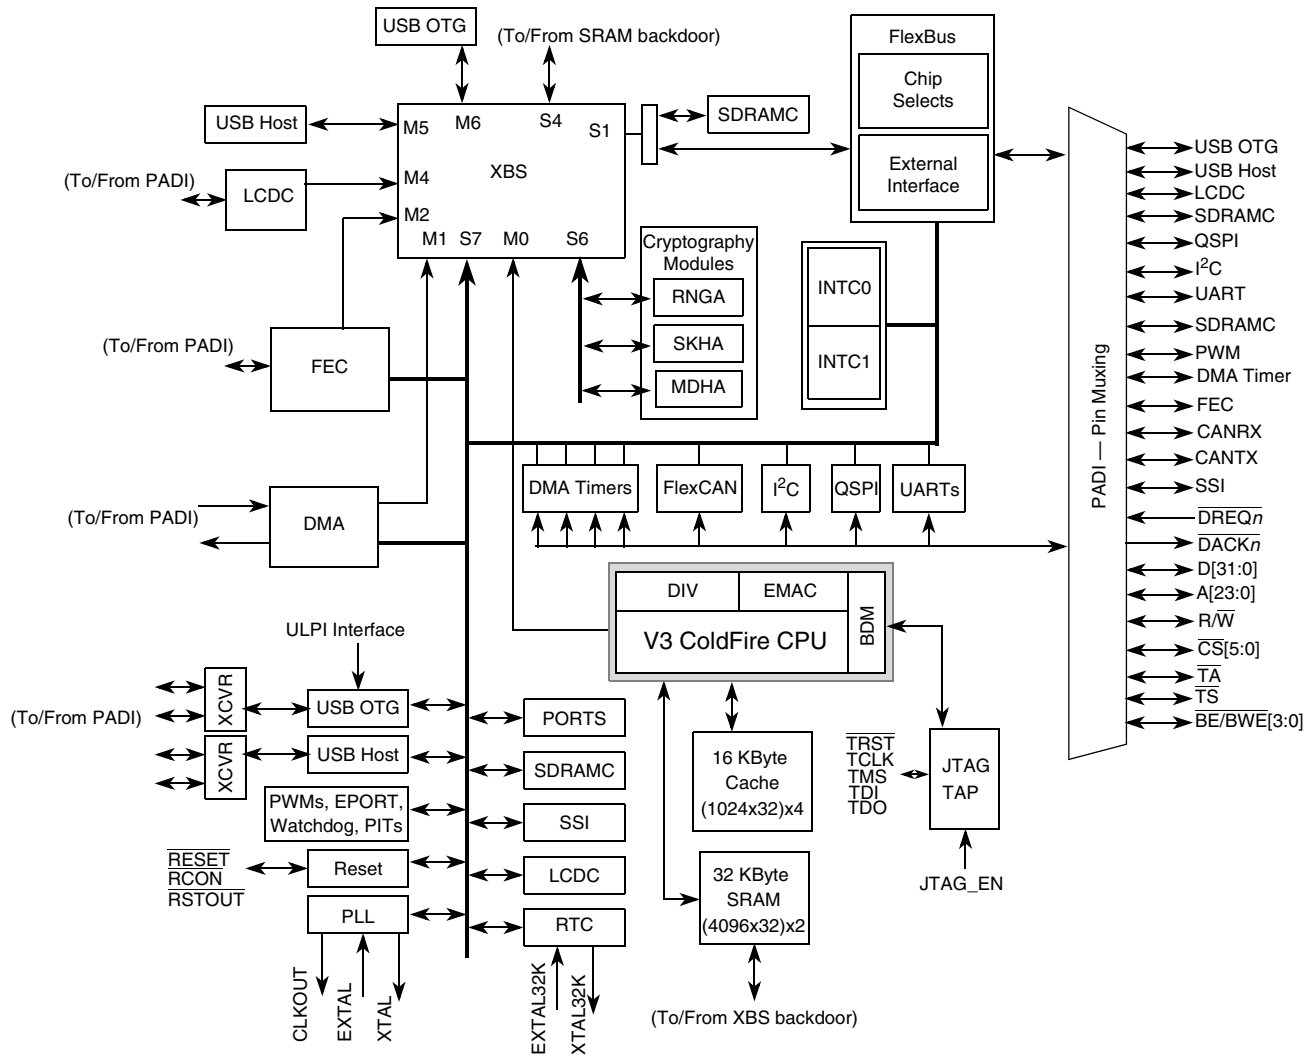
USB OTG
(To/From SRAM backdoor)
FlexBus
Chip Selects
External Interface
USB Host
M5
M6
S4
S1
SDRAMC
(To/From PADI)
LCDC
M4
XBS
M2
M1
S7
M0
S6
Cryptography Modules
RNGA
SKHA
MDHA
INTC0
INTC1
(To/From PADI)
FEC
DMA Timers
FlexCAN
$I^2C$
QSPI
UARTs
(To/From PADI)
DMA
DIV
EMAC
BDM
V3 ColdFire CPU
ULPI Interface
(To/From PADI)
XCVR
XCVR
USB OTG
USB Host
PWMs, EPORT, Watchdog, PITs
PORTS
SDRAMC
SSI
$\overline{RESET}$
$\overline{RCON}$
$\overline{RSTOUT}$
Reset
LCDC
PLL
RTC
CLKOUT
EXTAL
XTAL
EXTAL32K
XTAL32K
16 KByte Cache (1024x32)x4
32 KByte SRAM (4096x32)x2
(To/From XBS backdoor)
$\overline{TRST}$
TCLK
TMS
TDI
TDO
JTAG TAP
JTAG_EN
PADI — Pin Muxing
USB OTG
USB Host
LCDC
SDRAMC
QSPI
$I^2C$
UART
SDRAMC
PWM
DMA Timer
FEC
CANRX
CANTX
SSI
$\overline{DREQn}$
$\overline{DACKn}$
D[31:0]
A[23:0]
R/$\overline{W}$
$\overline{CS}$[5:0]
$\overline{TA}$
$\overline{TS}$
$\overline{BE/BWE}$[3:0]